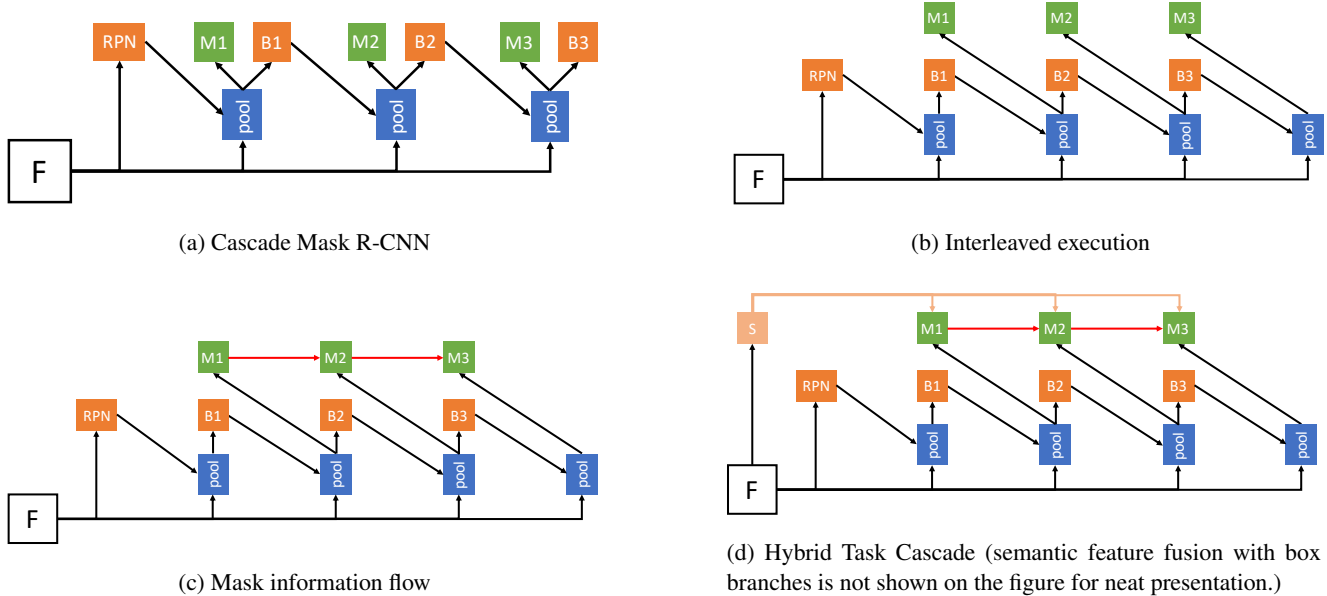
RPN
M1
B1
M2
B2
M3
B3
pool
pool
pool
F

(a) Cascade Mask R-CNN

M1
M2
M3
RPN
B1
B2
B3
pool
pool
pool
pool
F

(b) Interleaved execution

M1
M2
M3
RPN
B1
B2
B3
pool
pool
pool
pool
F

(c) Mask information flow

S
M1
M2
M3
RPN
B1
B2
B3
pool
pool
pool
pool
F

(d) Hybrid Task Cascade (semantic feature fusion with box branches is not shown on the figure for neat presentation.)